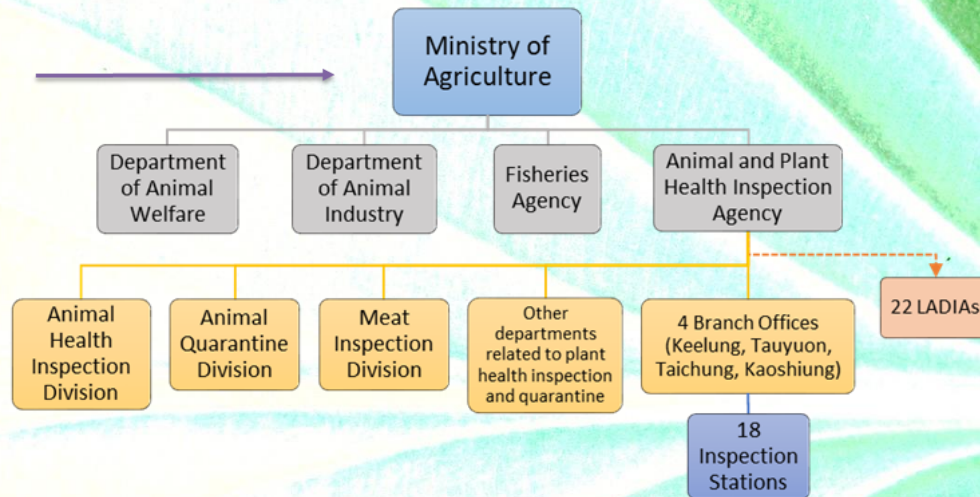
Ministry of Agriculture

Department of Animal Welfare

Department of Animal Industry

Fisheries Agency

Animal and Plant Health Inspection Agency

Animal Health Inspection Division

Animal Quarantine Division

Meat Inspection Division

Other departments related to plant health inspection and quarantine

4 Branch Offices (Keelung, Tauyuon, Taichung, Kaoshiung)

22 LADIAs

18 Inspection Stations